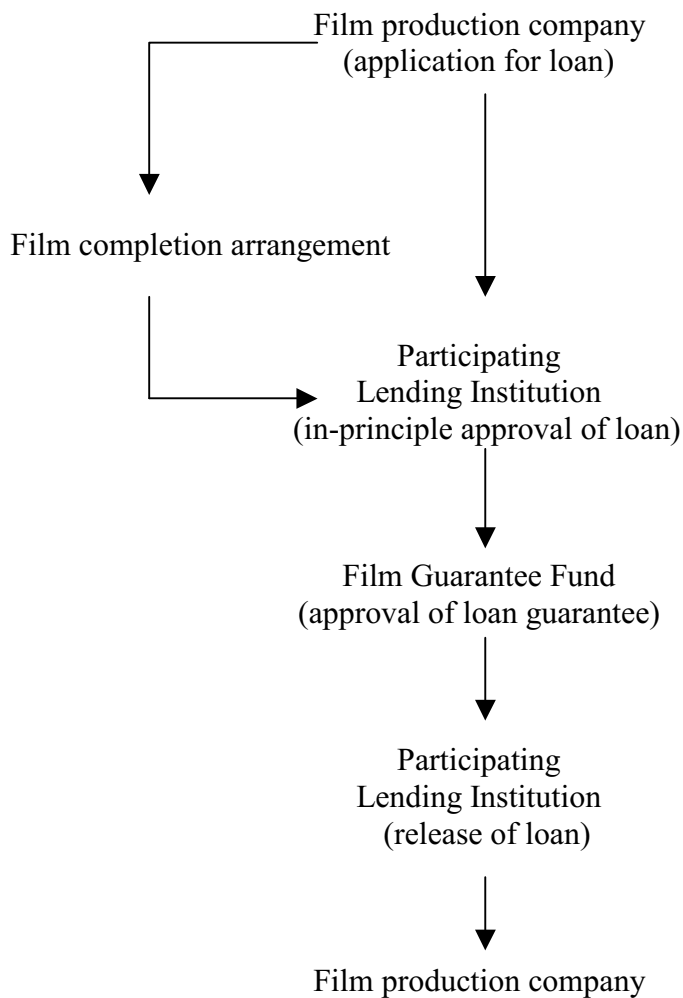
Film production company
(application for loan)

Film completion arrangement

Participating
Lending Institution
(in-principle approval of loan)

Film Guarantee Fund
(approval of loan guarantee)

Participating
Lending Institution
(release of loan)

Film production company